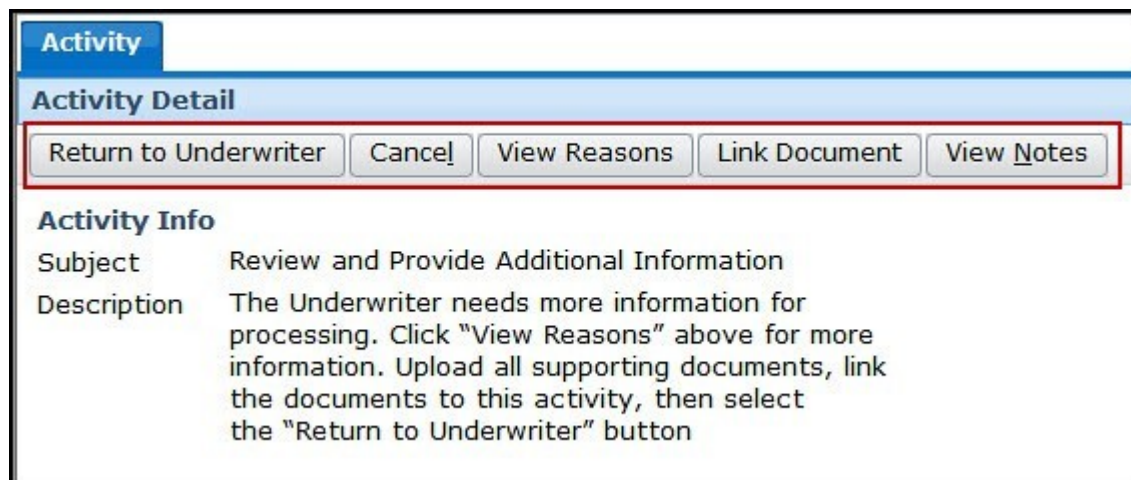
Activity

Activity Detail

Return to Underwriter | Cancel | View Reasons | Link Document | View Notes

Activity Info

Subject Review and Provide Additional Information

Description The Underwriter needs more information for processing. Click "View Reasons" above for more information. Upload all supporting documents, link the documents to this activity, then select the "Return to Underwriter" button